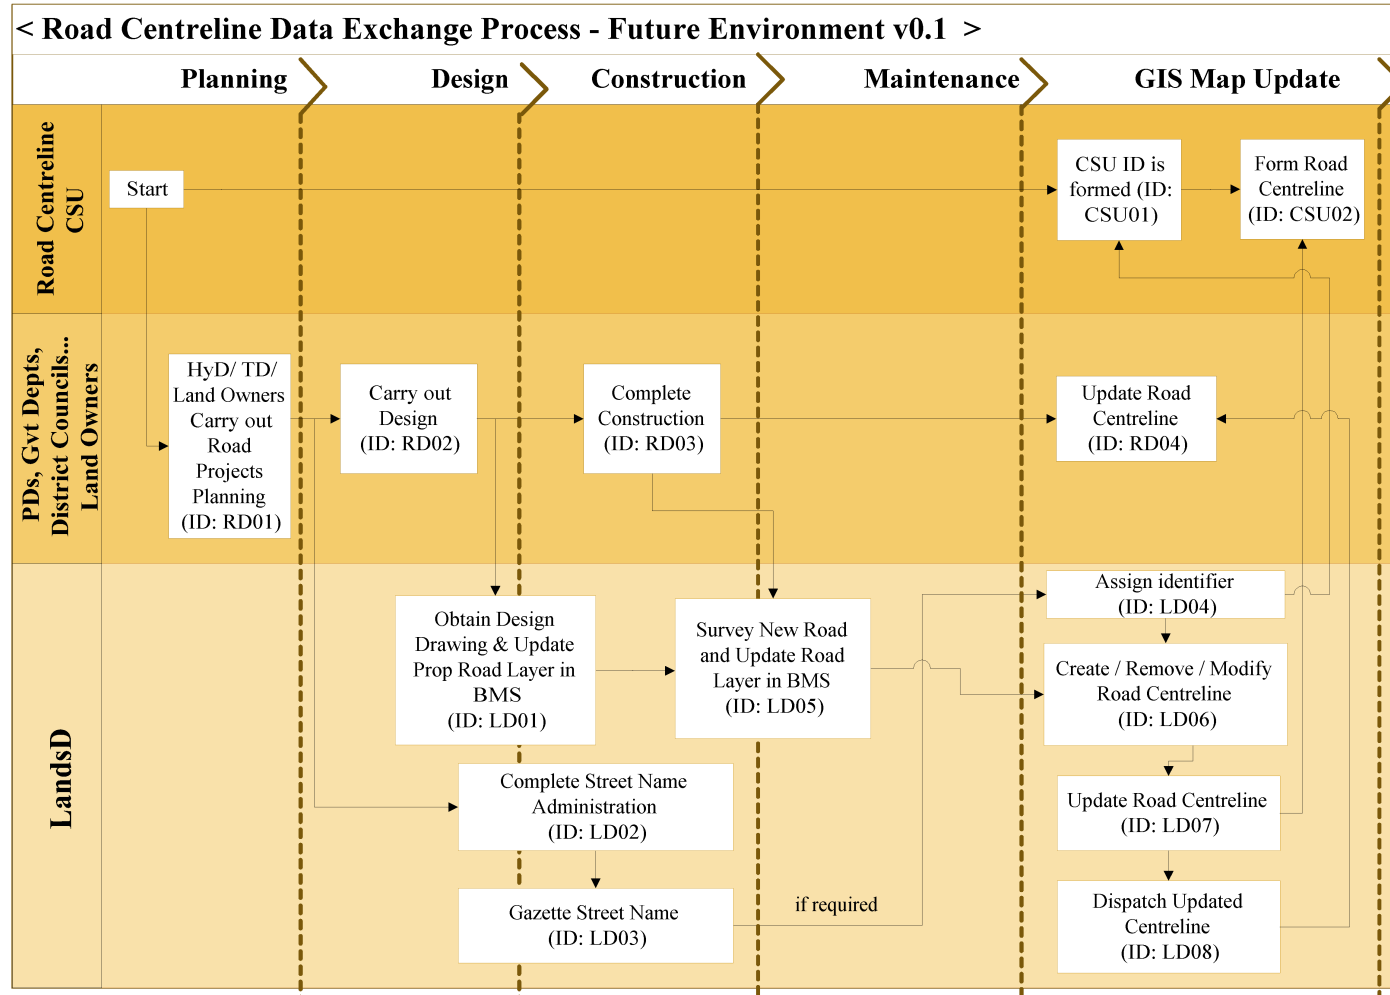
< Road Centreline Data Exchange Process - Future Environment v0.1 >

Planning
Design
Construction
Maintenance
GIS Map Update

Road Centreline CSU

Start

CSU ID is formed (ID: CSU01)

Form Road Centreline (ID: CSU02)

PDs, Gvt Depts, District Councils... Land Owners

HyD/ TD/ Land Owners Carry out Road Projects Planning (ID: RD01)

Carry out Design (ID: RD02)

Complete Construction (ID: RD03)

Update Road Centreline (ID: RD04)

LandsD

Obtain Design Drawing & Update Prop Road Layer in BMS (ID: LD01)

Survey New Road and Update Road Layer in BMS (ID: LD05)

Assign identifier (ID: LD04)

Create / Remove / Modify Road Centreline (ID: LD06)

Complete Street Name Administration (ID: LD02)

Update Road Centreline (ID: LD07)

Gazette Street Name (ID: LD03)

if required

Dispatch Updated Centreline (ID: LD08)